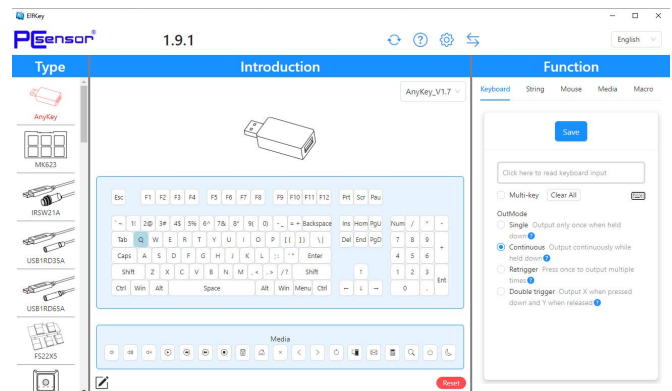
ElfKey

PCsensor

1.9.1

English

Type

Introduction

Function

AnyKey

MK623

IRSW21A

USB1RD35A

USB1RD65A

FS22XS

AnyKey_V1.7

Esc F1 F2 F3 F4 F5 F6 F7 F8 F9 F10 F11 F12 Prt Scr Pau

~ ` !1 @2 #3 $4 %5 ^6 &7 *8 (9 )0 _ - + = Backspace Ins Hom PgU Num / * -

Tab Q W E R T Y U I O P { [ } ] | \ Del End PgD 7 8 9 +

Caps A S D F G H J K L : ; " ' Enter 4 5 6

Shift Z X C V B N M < , > . ? / Shift ↑ 1 2 3 Ent

Ctrl Win Alt Space Alt Win Menu Ctrl ← ↓ → 0 .

Media

Reset

Keyboard String Mouse Media Macro

Save

Click here to read keyboard input

Multi-key Clear All

OutMode

Single Output only once when held down

Continuous Output continuously while held down

Retrigger Press once to output multiple times

Double trigger Output X when pressed down and Y when released